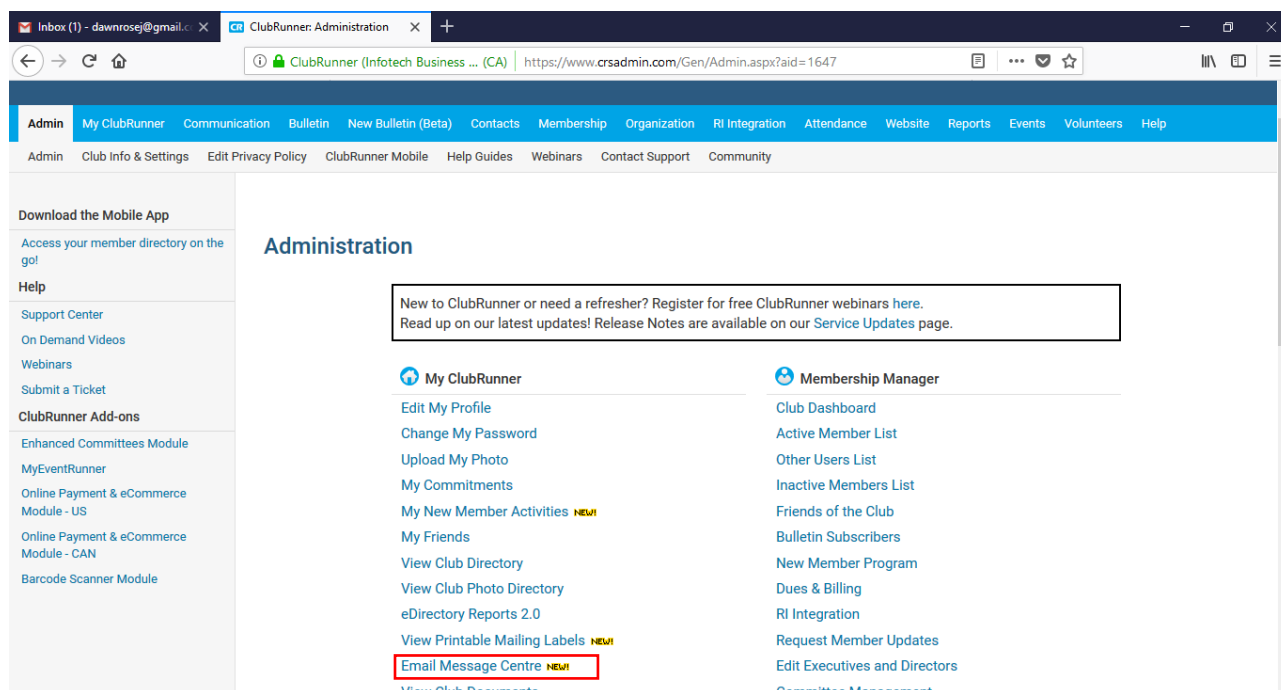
Inbox (1) - dawnrosej@gmail.c
ClubRunner: Administration
ClubRunner (Infotech Business ... (CA) https://www.crsadmin.com/Gen/Admin.aspx?aid=1647

Admin My ClubRunner Communication Bulletin New Bulletin (Beta) Contacts Membership Organization RI Integration Attendance Website Reports Events Volunteers Help

Admin Club Info & Settings Edit Privacy Policy ClubRunner Mobile Help Guides Webinars Contact Support Community

Download the Mobile App
Access your member directory on the go!
Help
Support Center
On Demand Videos
Webinars
Submit a Ticket
ClubRunner Add-ons
Enhanced Committees Module
MyEventRunner
Online Payment & eCommerce Module - US
Online Payment & eCommerce Module - CAN
Barcode Scanner Module

Administration

New to ClubRunner or need a refresher? Register for free ClubRunner webinars here.
Read up on our latest updates! Release Notes are available on our Service Updates page.

My ClubRunner
Edit My Profile
Change My Password
Upload My Photo
My Commitments
My New Member Activities NEW!
My Friends
View Club Directory
View Club Photo Directory
eDirectory Reports 2.0
View Printable Mailing Labels NEW!
Email Message Centre NEW!
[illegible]

Membership Manager
Club Dashboard
Active Member List
Other Users List
Inactive Members List
Friends of the Club
Bulletin Subscribers
New Member Program
Dues & Billing
RI Integration
Request Member Updates
Edit Executives and Directors
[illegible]